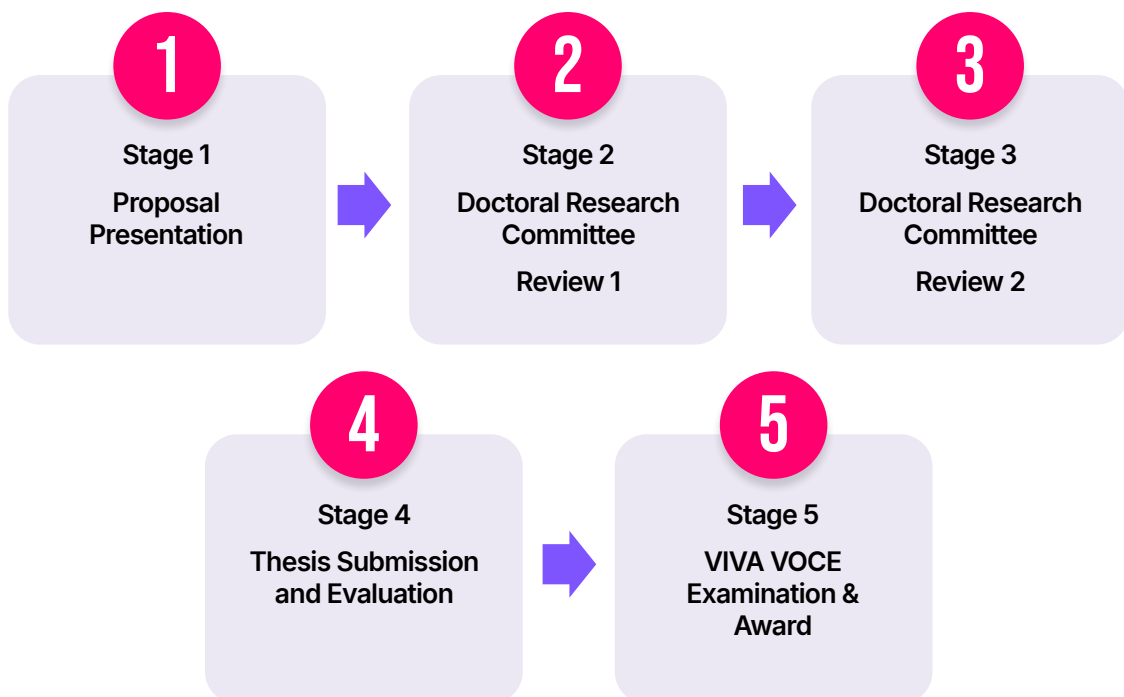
1

Stage 1

Proposal Presentation

2

Stage 2

Doctoral Research Committee

Review 1

3

Stage 3

Doctoral Research Committee

Review 2

4

Stage 4

Thesis Submission and Evaluation

5

Stage 5

VIVA VOCE Examination & Award